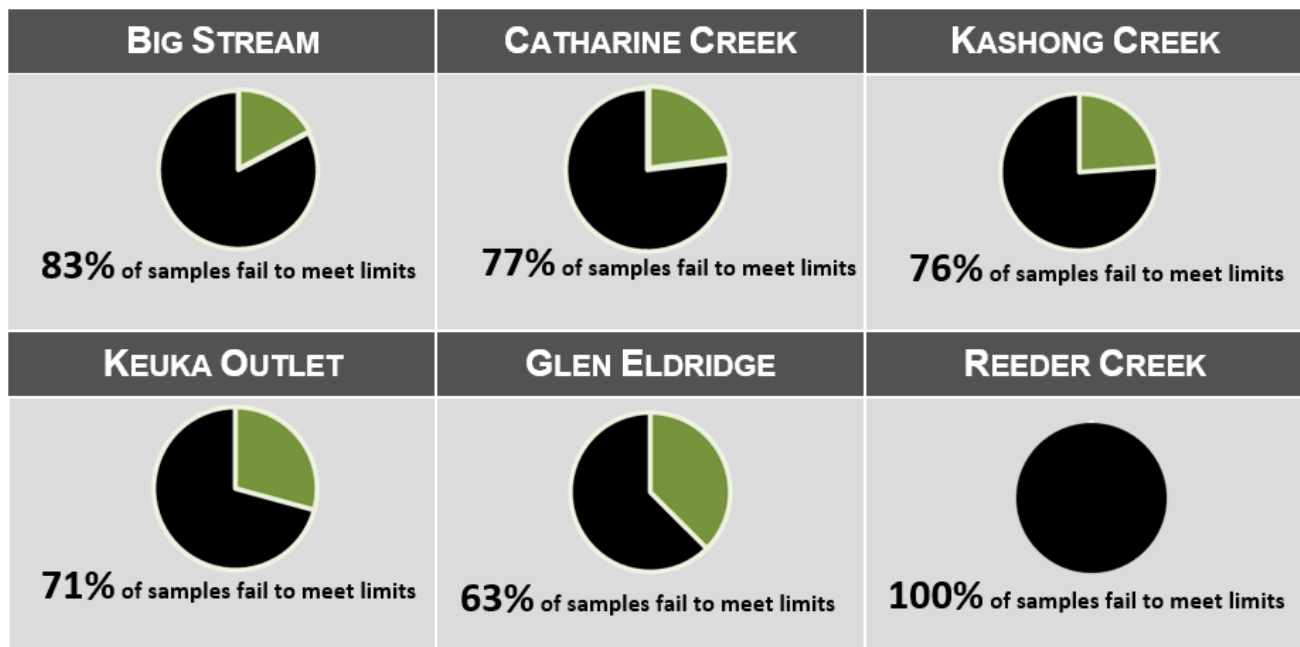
BIG STREAM

83% of samples fail to meet limits

CATHARINE CREEK

77% of samples fail to meet limits

KASHONG CREEK

76% of samples fail to meet limits

KEUKA OUTLET

71% of samples fail to meet limits

GLEN ELDRIDGE

63% of samples fail to meet limits

REEDER CREEK

100% of samples fail to meet limits